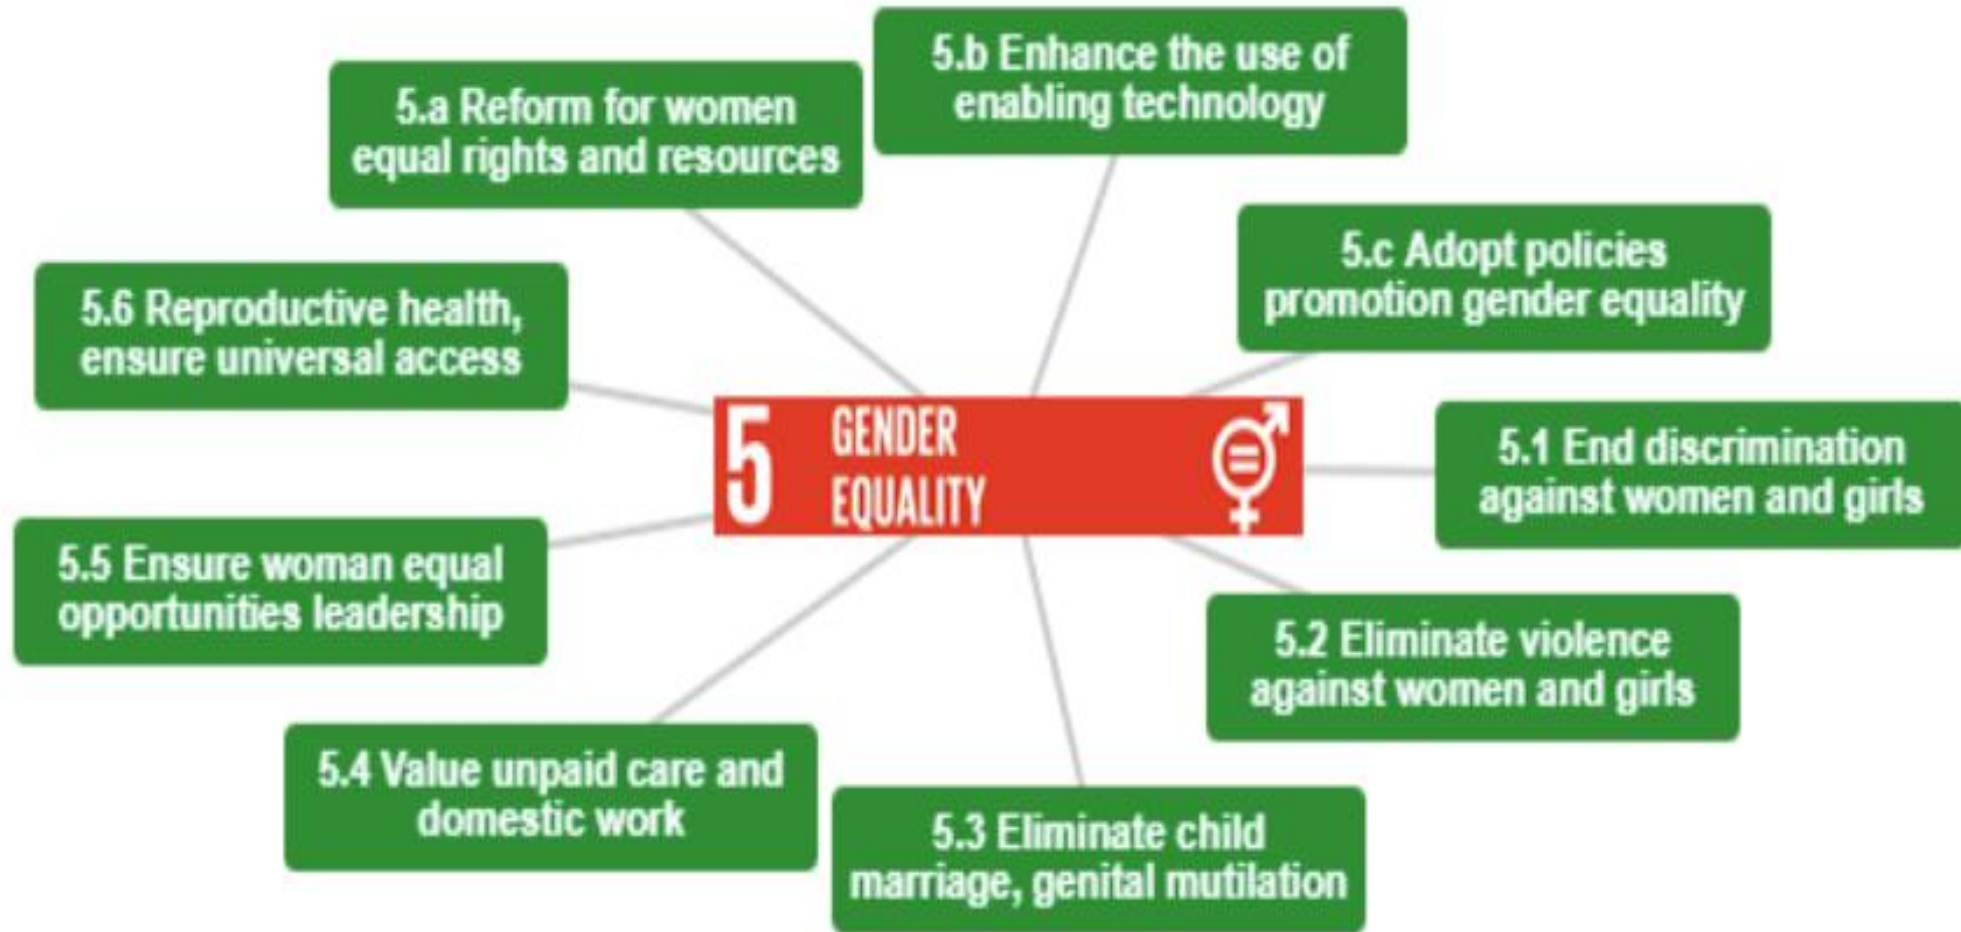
5.b Enhance the use of enabling technology

5.a Reform for women equal rights and resources

5.c Adopt policies promotion gender equality

5.6 Reproductive health, ensure universal access

5 GENDER EQUALITY

5.1 End discrimination against women and girls

5.5 Ensure woman equal opportunities leadership

5.2 Eliminate violence against women and girls

5.4 Value unpaid care and domestic work

5.3 Eliminate child marriage, genital mutilation